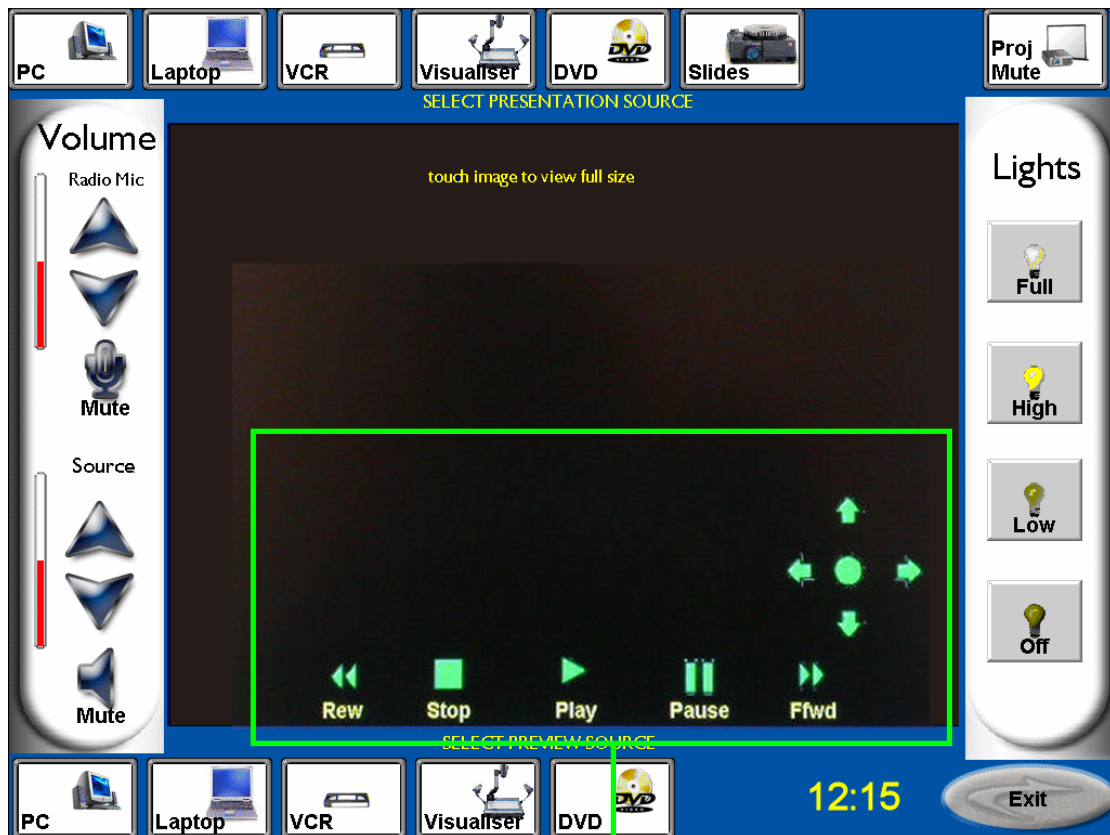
PC
Laptop
VCR
Visualiser
DVD
Slides
Proj Mute

SELECT PRESENTATION SOURCE

Volume
Radio Mic
Mute
Source
Mute

touch image to view full size

Rew
Stop
Play
Pause
Ffwd

Lights
Full
High
Low
Off

SELECT PREVIEW SOURCE

PC
Laptop
VCR
Visualiser
DVD

12:15
Exit